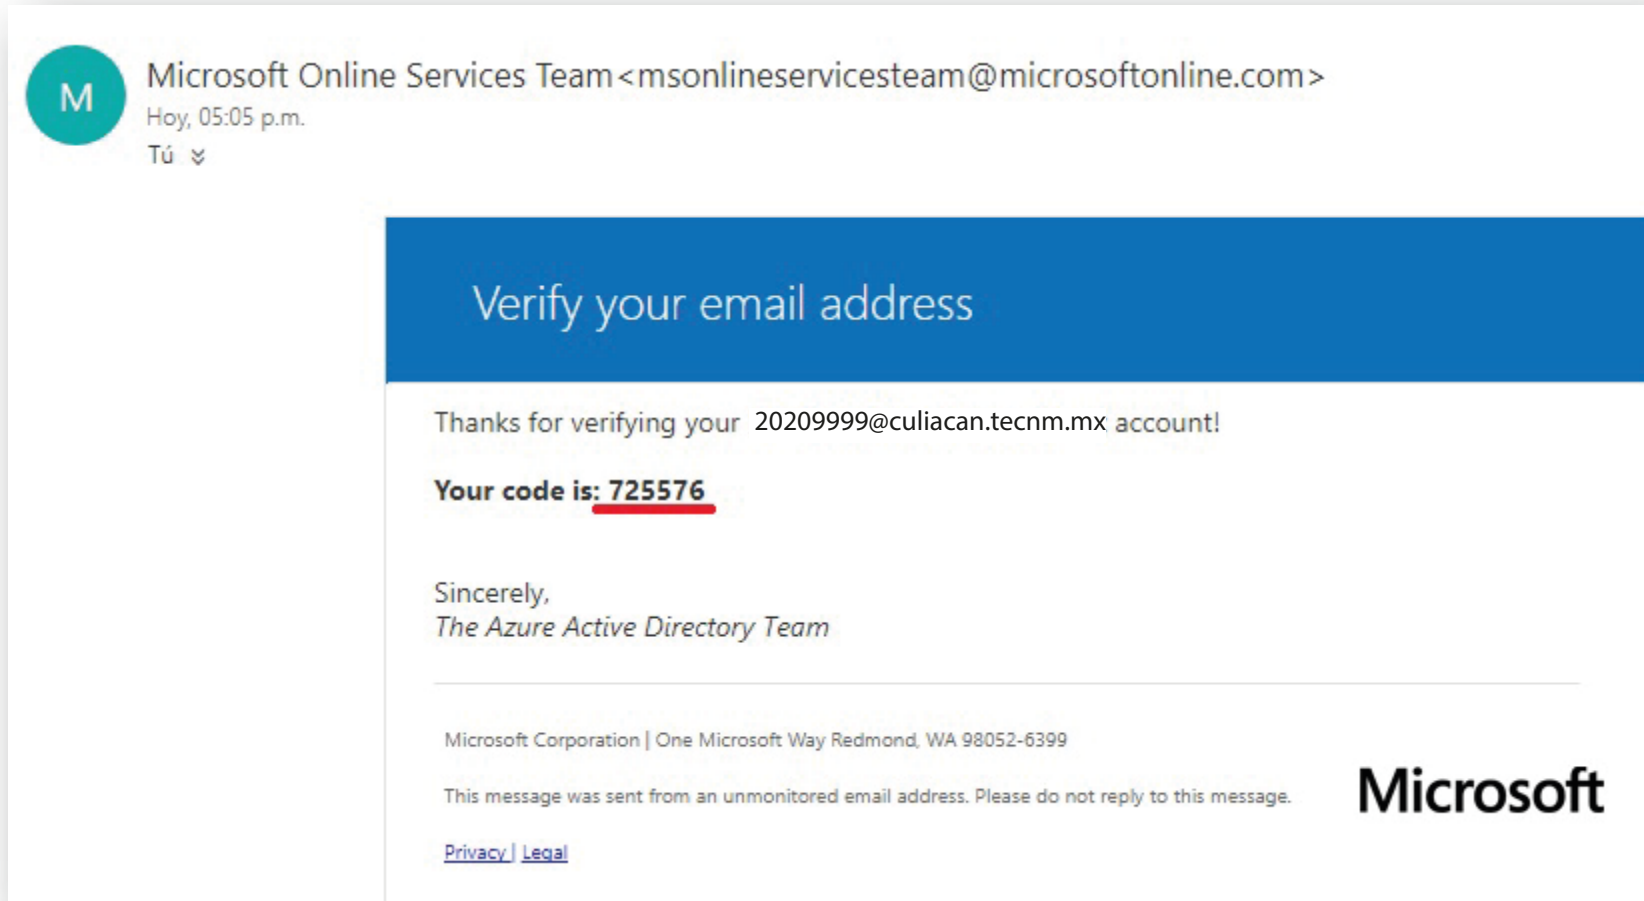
M

Microsoft Online Services Team <msonlineservicesteam@microsoftonline.com>
Hoy, 05:05 p.m.
Tú

Verify your email address

Thanks for verifying your 20209999@culiacan.tecnm.mx account!

**Your code is: 725576**

Sincerely,
*The Azure Active Directory Team*

Microsoft Corporation | One Microsoft Way Redmond, WA 98052-6399

This message was sent from an unmonitored email address. Please do not reply to this message.

Microsoft

Privacy | Legal